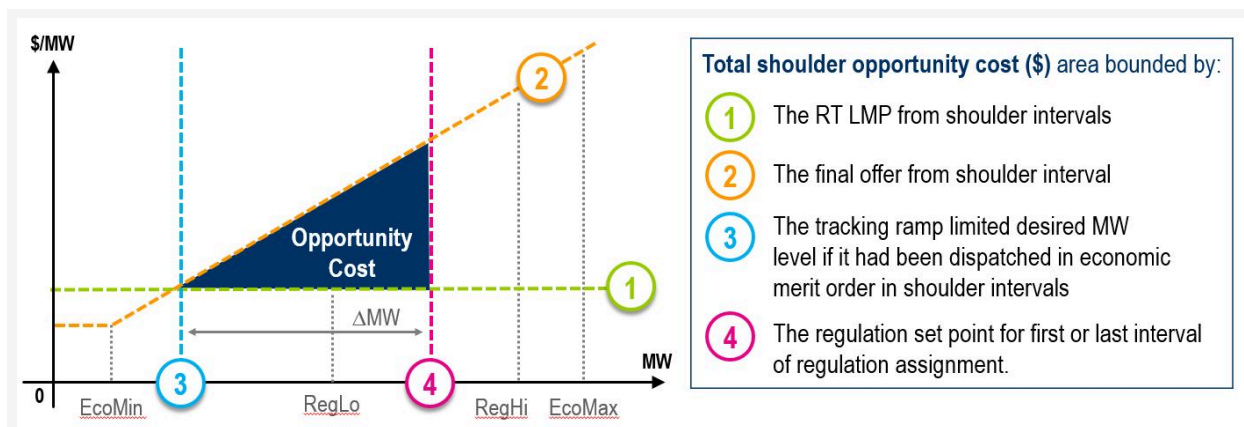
$/MW

2

Opportunity Cost

1

ΔMW

MW

0

EcoMin

3

RegLo

4

RegHi

EcoMax

**Total shoulder opportunity cost ($)** area bounded by:

1 The RT LMP from shoulder intervals

2 The final offer from shoulder interval

3 The tracking ramp limited desired MW level if it had been dispatched in economic merit order in shoulder intervals

4 The regulation set point for first or last interval of regulation assignment.